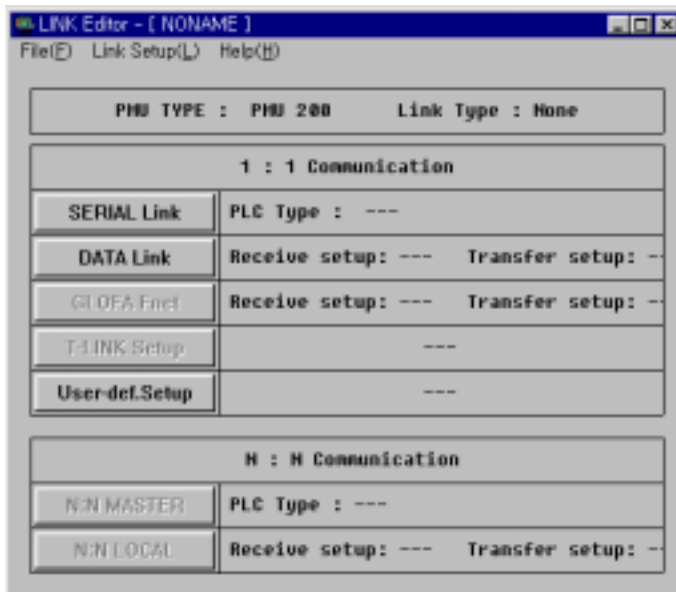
LINK Editor - [ NONAME ]

File(F) Link Setup(L) Help(H)

PMU TYPE : PMU 200 Link Type : None

1 : 1 Communication

| | |
|---|---|
| SERIAL Link | PLC Type : --- |
| DATA Link | Receive setup: --- Transfer setup: -- |
| GLOFA Fnet | Receive setup: --- Transfer setup: -- |
| T-LINK Setup | --- |
| User-def.Setup | --- |

N : N Communication

| | |
|---|---|
| N:N MASTER | PLC Type : --- |
| N:N LOCAL | Receive setup: --- Transfer setup: -- |